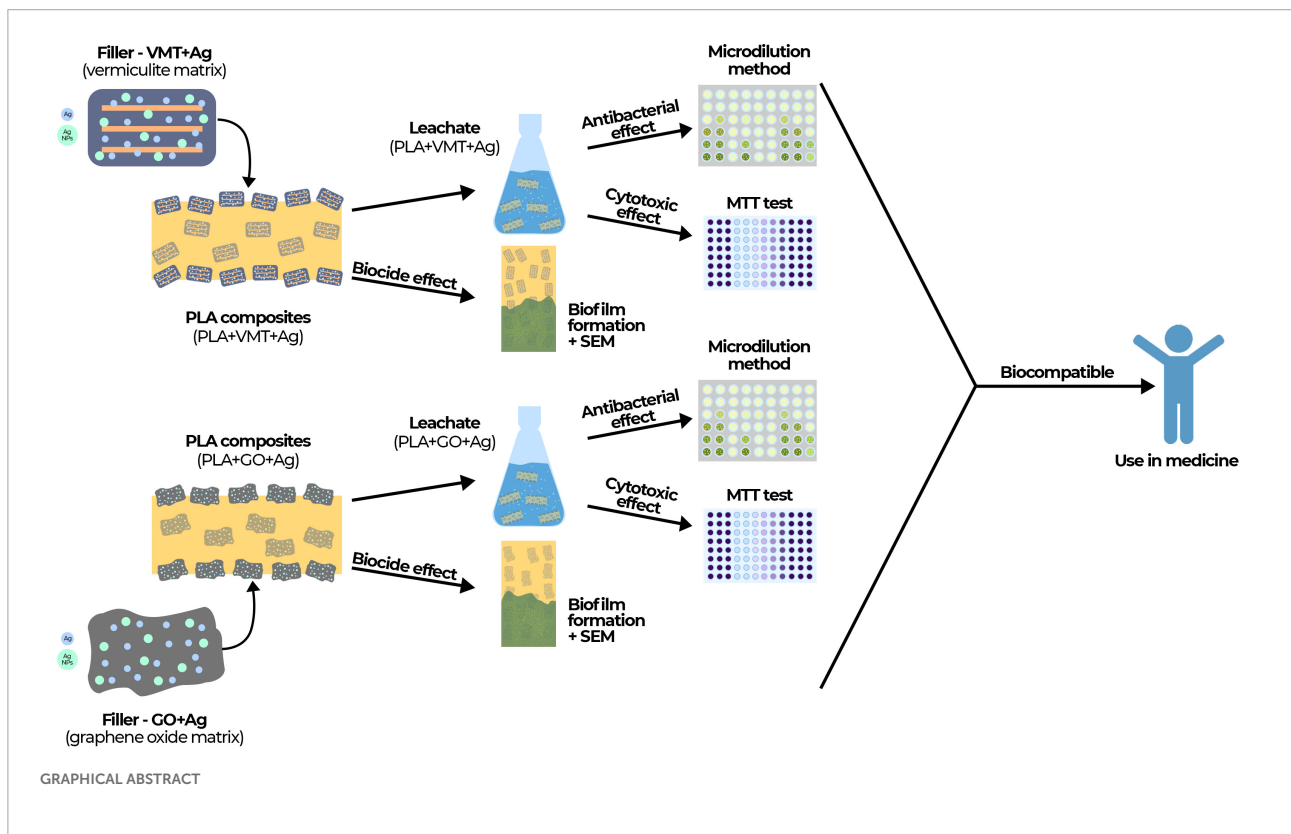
Filler - VMT+Ag
(vermiculite matrix)

Ag

Ag NPs

Leachate
(PLA+VMT+Ag)

Antibacterial effect

Microdilution method

Cytotoxic effect

MTT test

Biocide effect

PLA composites
(PLA+VMT+Ag)

Biofilm formation + SEM

Biocompatible

Use in medicine

Microdilution method

Leachate
(PLA+GO+Ag)

Antibacterial effect

PLA composites
(PLA+GO+Ag)

Cytotoxic effect

MTT test

Biocide effect

Biofilm formation + SEM

Ag

Ag NPs

Filler - GO+Ag
(graphene oxide matrix)

GRAPHICAL ABSTRACT